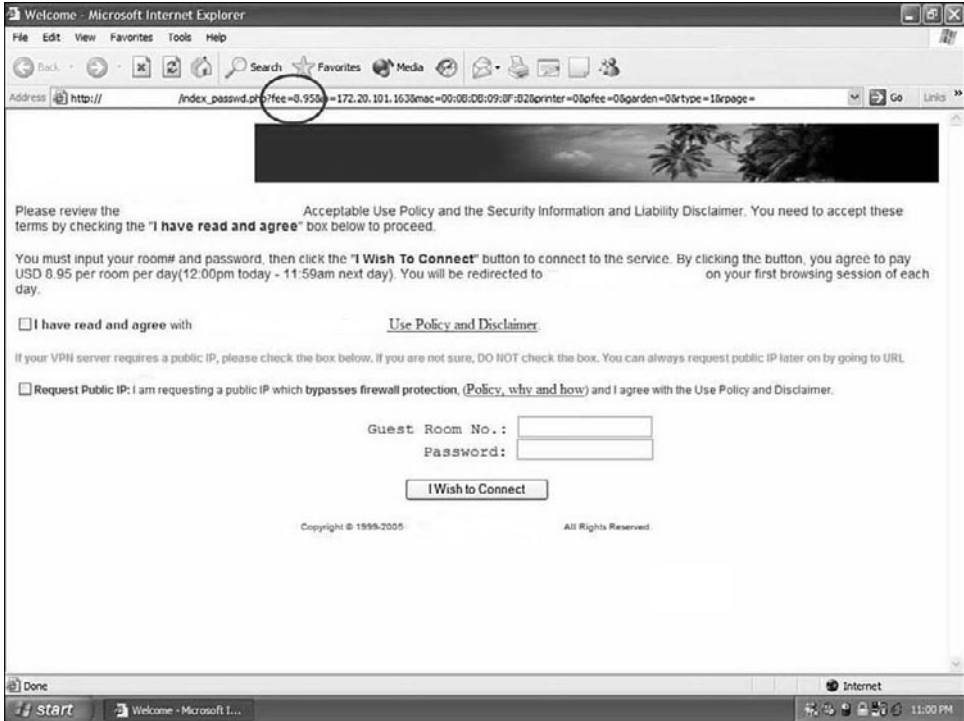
Welcome - Microsoft Internet Explorer

File Edit View Favorites Tools Help

Back Search Favorites Media

Address http:// /index_passwd.php?fee=8.95&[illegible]=172.20.101.163&mac=00:0B:DB:09:8F:82&printer=0&pfee=0&garden=0&rtype=1&rpage=

Go Links

Please review the Acceptable Use Policy and the Security Information and Liability Disclaimer. You need to accept these terms by checking the "**I have read and agree**" box below to proceed.

You must input your room# and password, then click the "**I Wish To Connect**" button to connect to the service. By clicking the button, you agree to pay USD 8.95 per room per day(12:00pm today - 11:59am next day). You will be redirected to on your first browsing session of each day.

**I have read and agree** with Use Policy and Disclaimer.

If your VPN server requires a public IP, please check the box below. If you are not sure, DO NOT check the box. You can always request public IP later on by going to URL

**Request Public IP:** I am requesting a public IP which **bypasses firewall protection**, (Policy, why and how) and I agree with the Use Policy and Disclaimer.

Guest Room No.:
Password:

I Wish to Connect

Copyright © 1999-2005

All Rights Reserved

Done

Internet

start

Welcome - Microsoft I...

11:00 PM